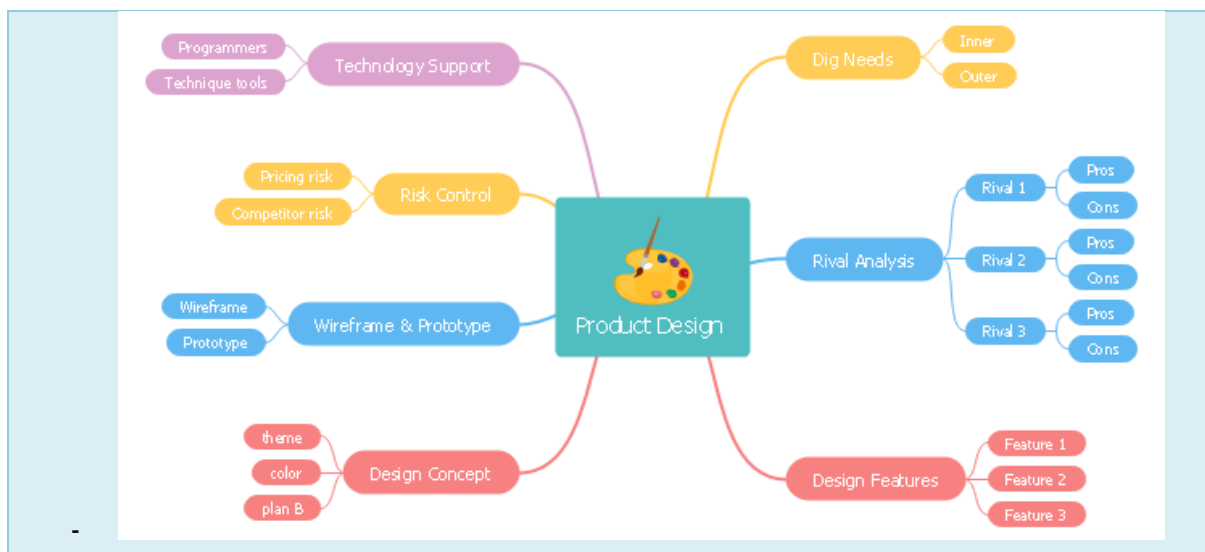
Product Design

Technology Support
Programmers
Technique tools

Risk Control
Pricing risk
Competitor risk

Wireframe & Prototype
Wireframe
Prototype

Design Concept
theme
color
plan B

Dig Needs
Inner
Outer

Rival Analysis
Rival 1
Pros
Cons
Rival 2
Pros
Cons
Rival 3
Pros
Cons

Design Features
Feature 1
Feature 2
Feature 3

-